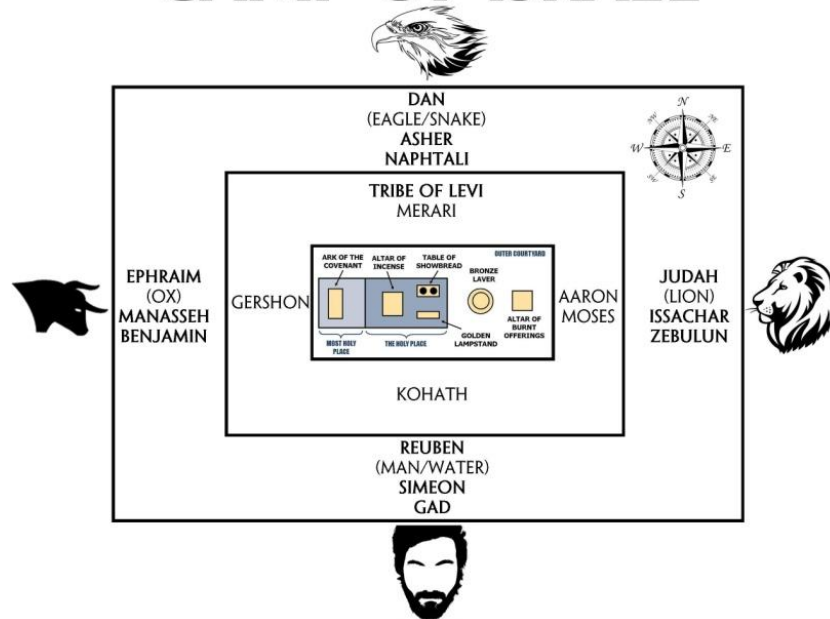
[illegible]

DAN
(EAGLE/SNAKE)
ASHER
NAPHTALI

N
W
E
S

TRIBE OF LEVI
MERARI

EPHRAIM
(OX)
MANASSEH
BENJAMIN

GERSHON

ARK OF THE COVENANT

ALTAR OF INCENSE

TABLE OF SHOWBREAD

OUTER COURTYARD

BRONZE LAVER

ALTAR OF BURNT OFFERINGS

GOLDEN LAMPSTAND

MOST HOLY PLACE

THE HOLY PLACE

AARON
MOSES

JUDAH
(LION)
ISSACHAR
ZEBULUN

KOHATH

REUBEN
(MAN/WATER)
SIMEON
GAD